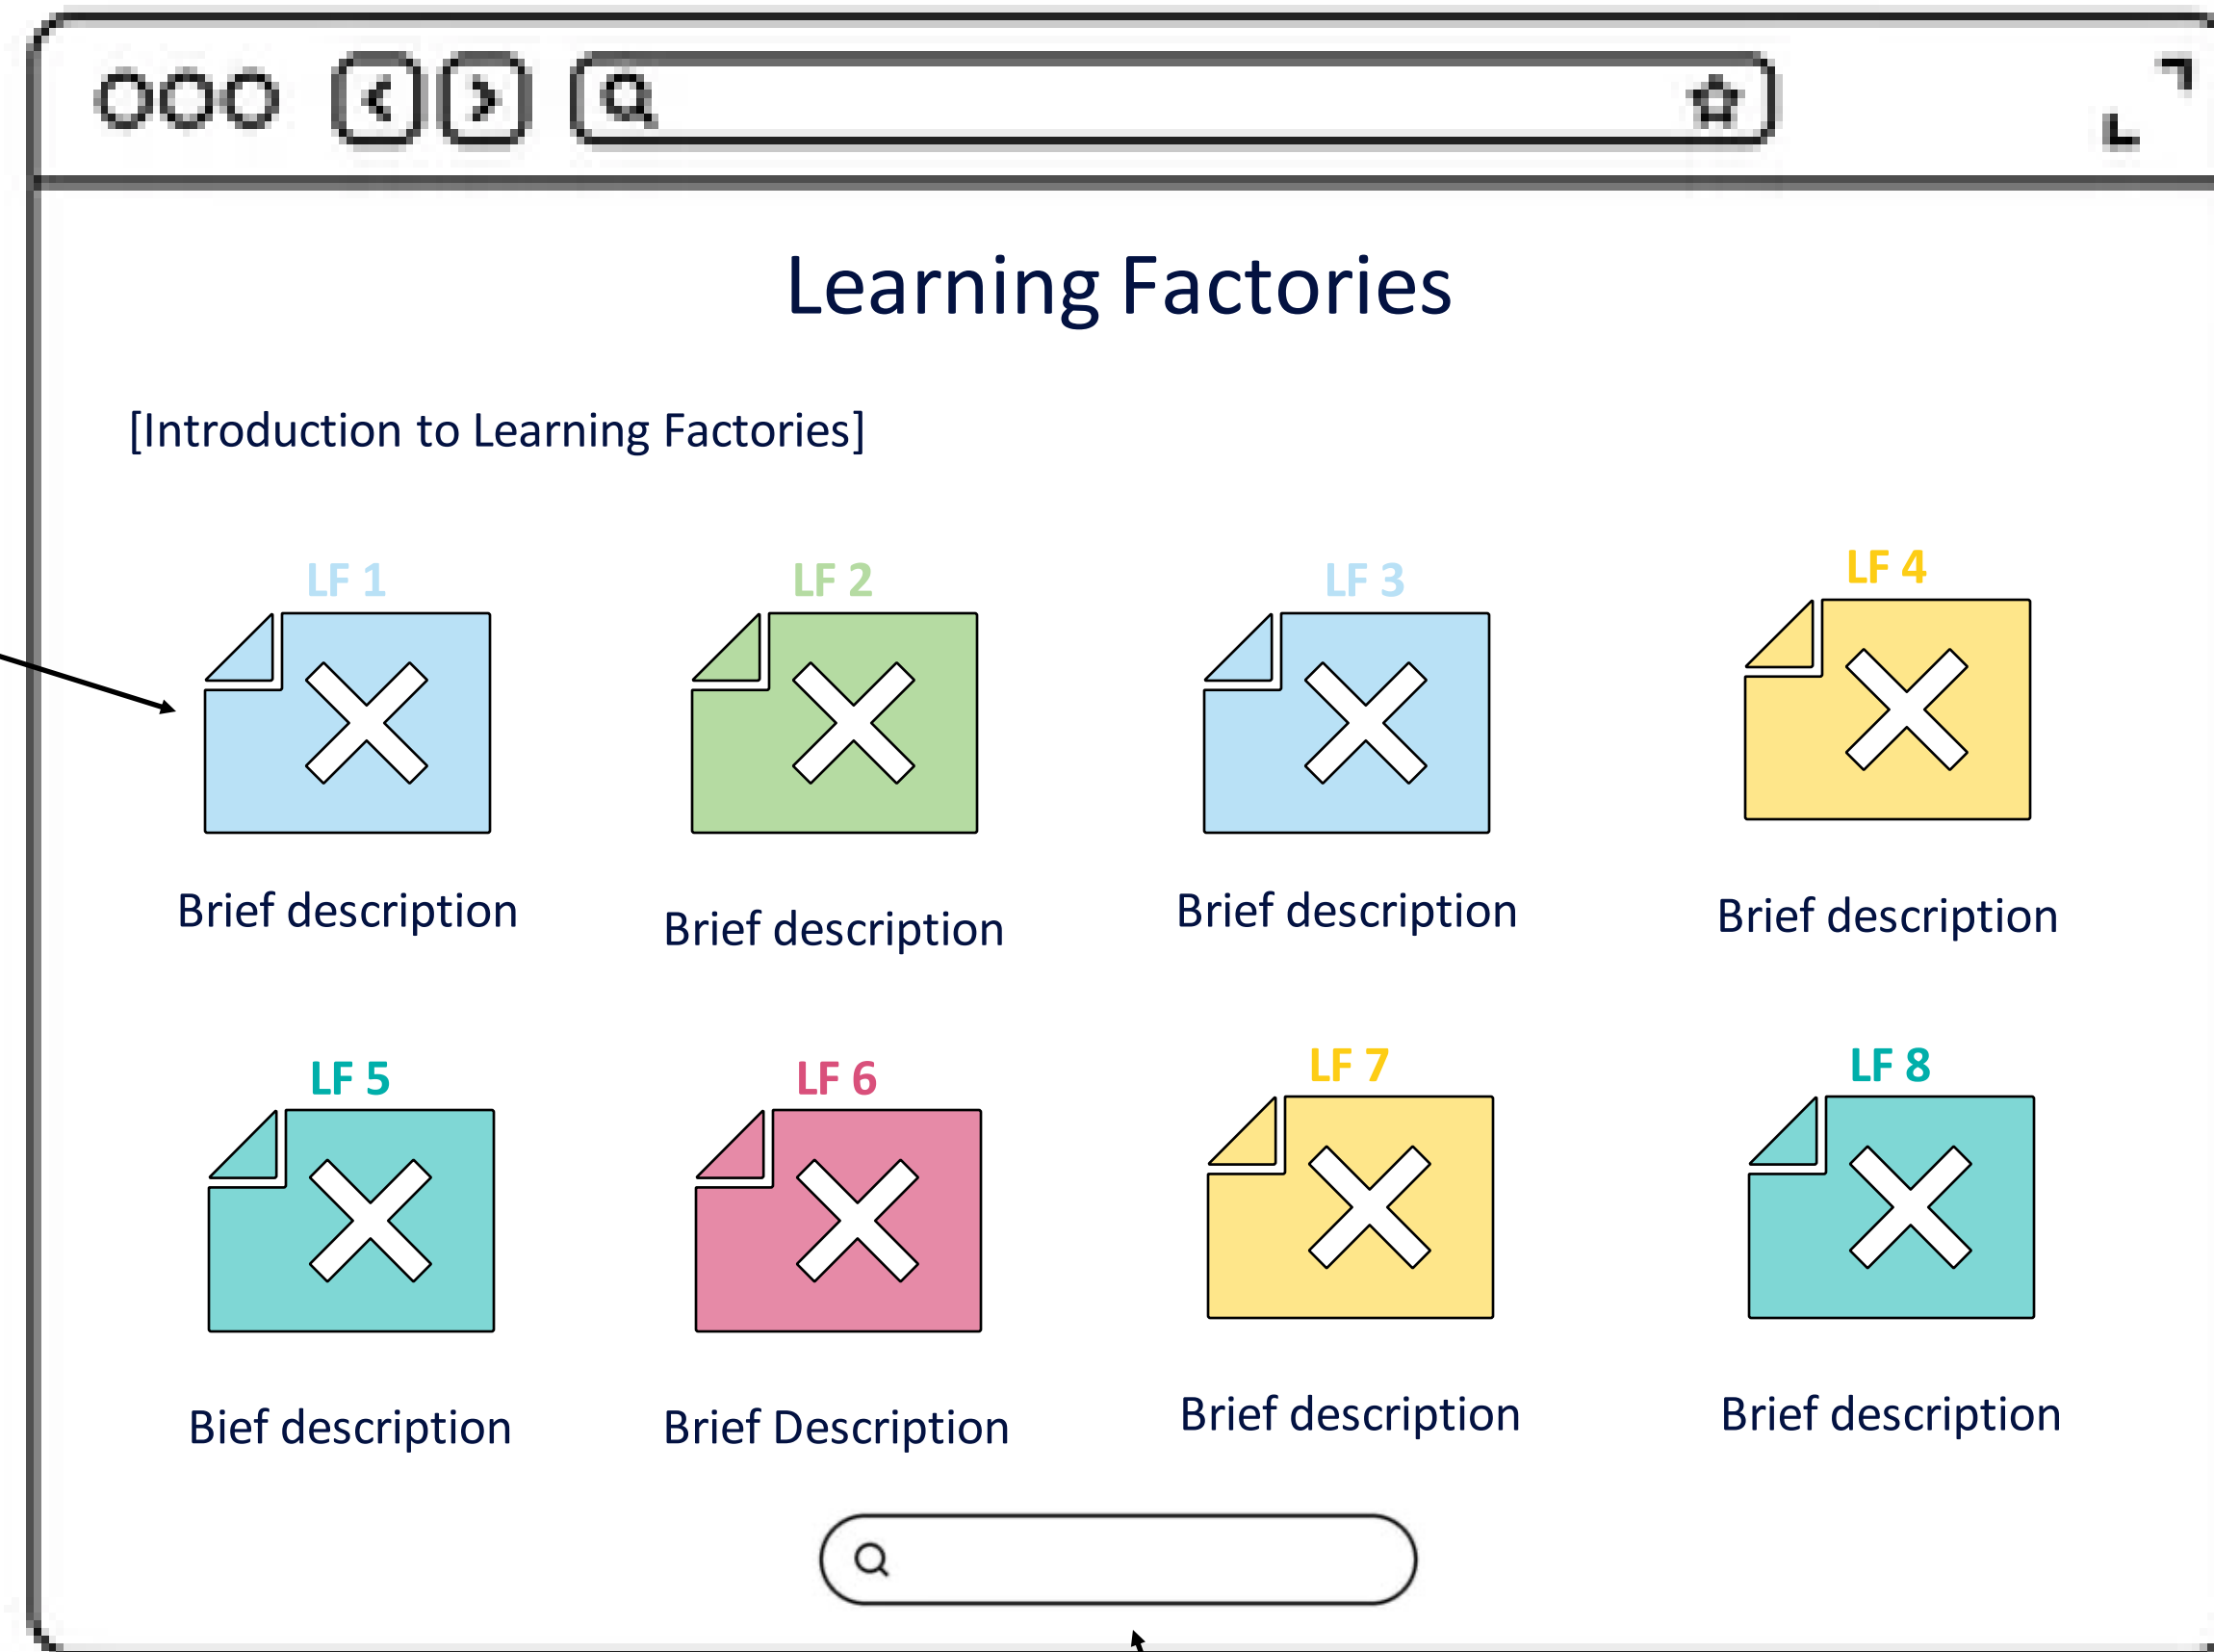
Learning Factories

[Introduction to Learning Factories]

LF 1

Brief description

LF 2

Brief description

LF 3

Brief description

LF 4

Brief description

LF 5

Bief description

LF 6

Brief Description

LF 7

Brief description

LF 8

Brief description